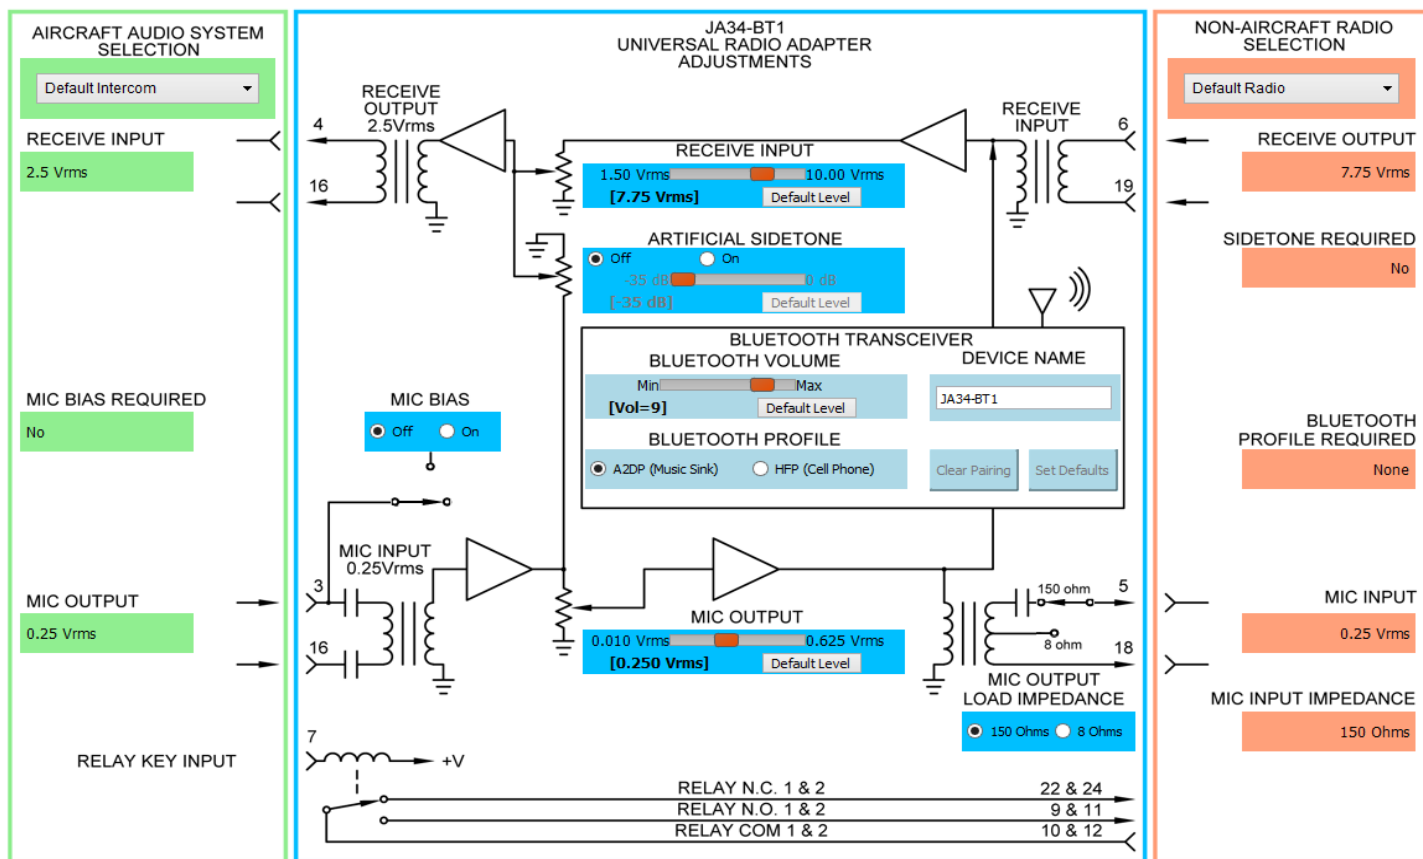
AIRCRAFT AUDIO SYSTEM SELECTION

Default Intercom

RECEIVE INPUT

2.5 Vrms

MIC BIAS REQUIRED

No

MIC OUTPUT

0.25 Vrms

RELAY KEY INPUT

JA34-BT1
UNIVERSAL RADIO ADAPTER
ADJUSTMENTS

RECEIVE OUTPUT 2.5Vrms

4

16

RECEIVE INPUT

1.50 Vrms 10.00 Vrms

[7.75 Vrms] Default Level

ARTIFICIAL SIDETONE

Off On

-35 dB 0 dB

[-35 dB] Default Level

RECEIVE INPUT

6

19

BLUETOOTH TRANSCEIVER

BLUETOOTH VOLUME

DEVICE NAME

Min Max

[Vol=9] Default Level

JA34-BT1

BLUETOOTH PROFILE

A2DP (Music Sink) HFP (Cell Phone)

Clear Pairing Set Defaults

MIC BIAS

Off On

MIC INPUT 0.25Vrms

3

16

MIC OUTPUT

0.010 Vrms 0.625 Vrms

[0.250 Vrms] Default Level

150 ohm

5

8 ohm

18

MIC OUTPUT LOAD IMPEDANCE

150 Ohms 8 Ohms

7

+V

RELAY N.C. 1 & 2 22 & 24

RELAY N.O. 1 & 2 9 & 11

RELAY COM 1 & 2 10 & 12

NON-AIRCRAFT RADIO SELECTION

Default Radio

RECEIVE OUTPUT

7.75 Vrms

SIDETONE REQUIRED

No

BLUETOOTH PROFILE REQUIRED

None

MIC INPUT

0.25 Vrms

MIC INPUT IMPEDANCE

150 Ohms